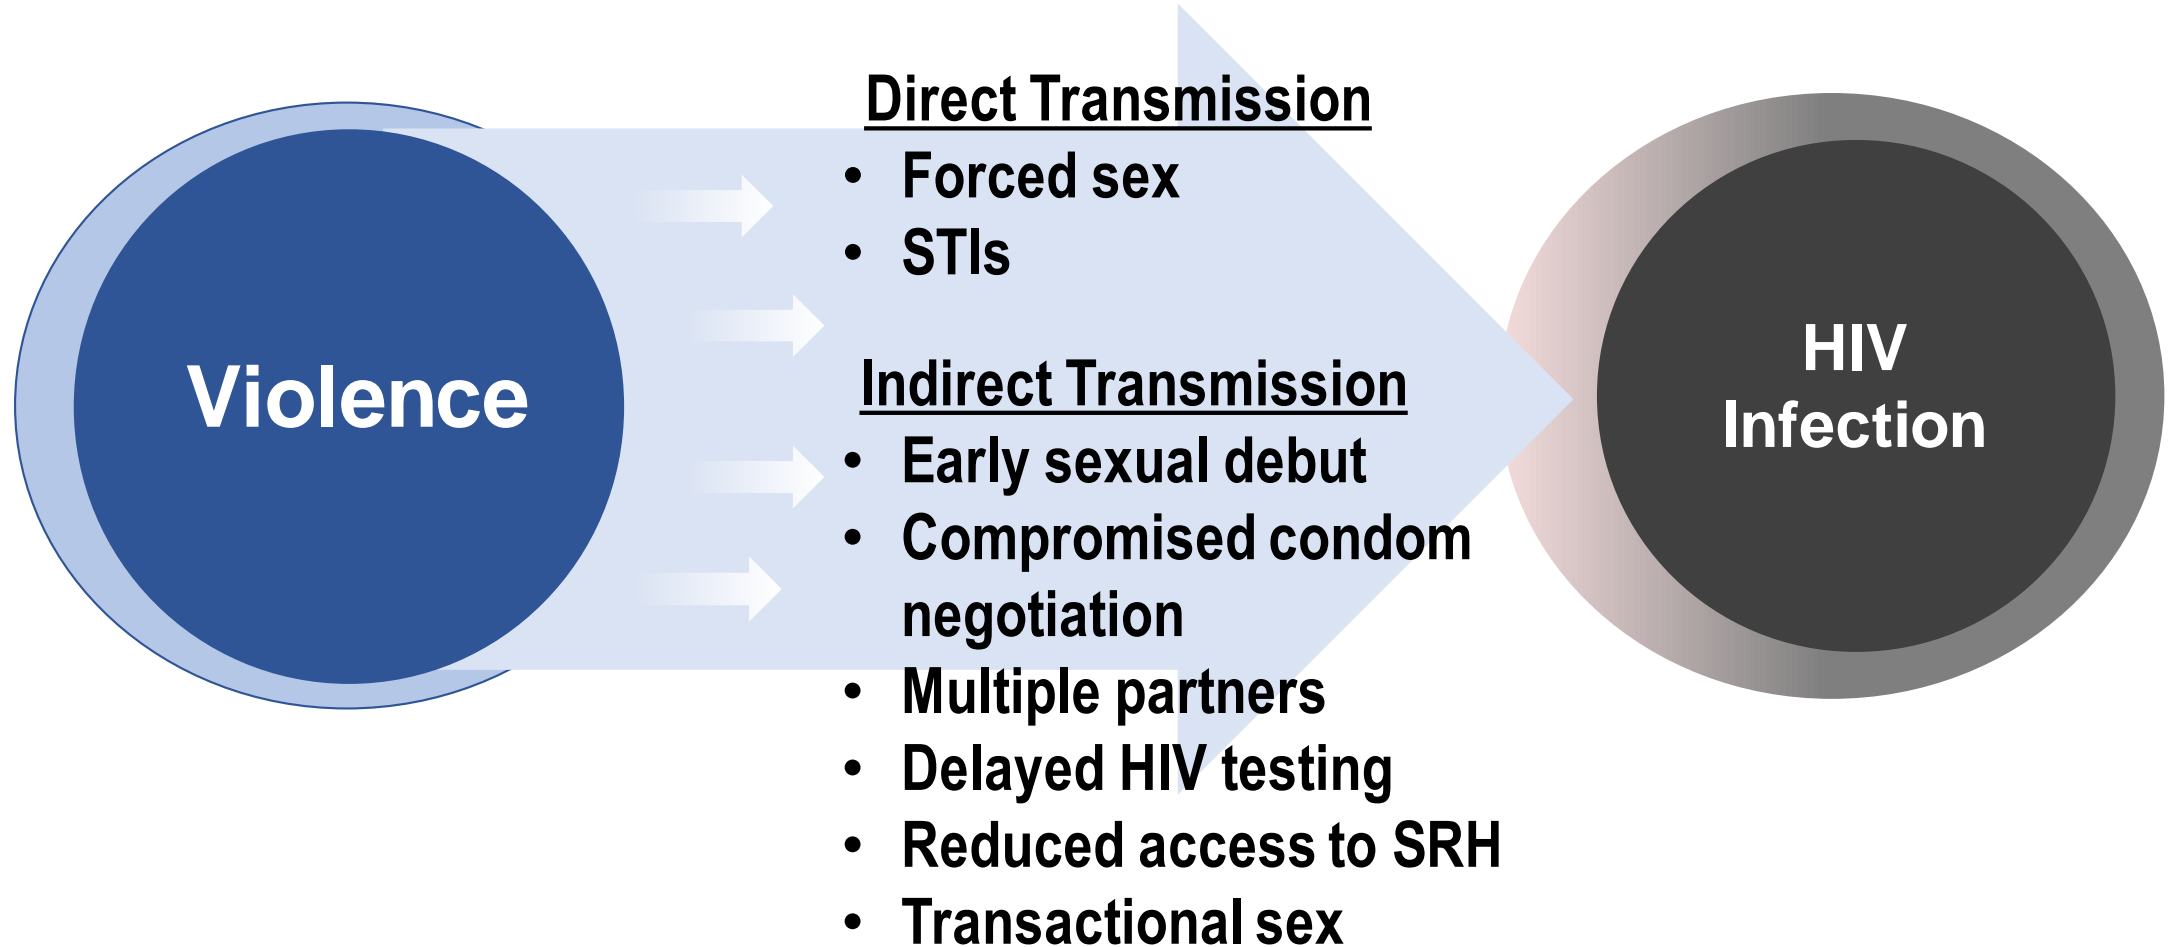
Violence

Direct Transmission
- Forced sex
- STIs

Indirect Transmission
- Early sexual debut
- Compromised condom negotiation
- Multiple partners
- Delayed HIV testing
- Reduced access to SRH
- Transactional sex

HIV Infection